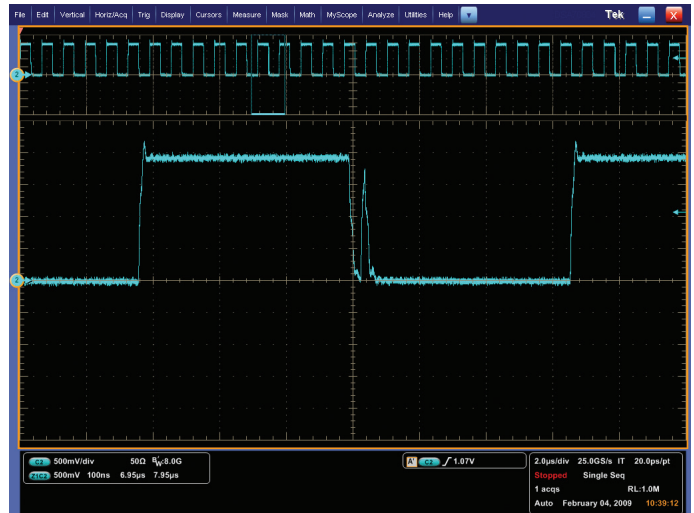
File | Edit | Vertical | Horiz/Acq | Trig | Display | Cursors | Measure | Mask | Math | MyScope | Analyze | Utilities | Help

Tek

2

2

C2 500mV/div 50Ω $B_W$:8.0G

Z1(C2) 500mV 100ns 6.95μs 7.95μs

A C2 ∫ 1.07V

2.0μs/div 25.0GS/s IT 20.0ps/pt

Stopped Single Seq

1 acqs RL:1.0M

Auto February 04, 2009 10:39:12